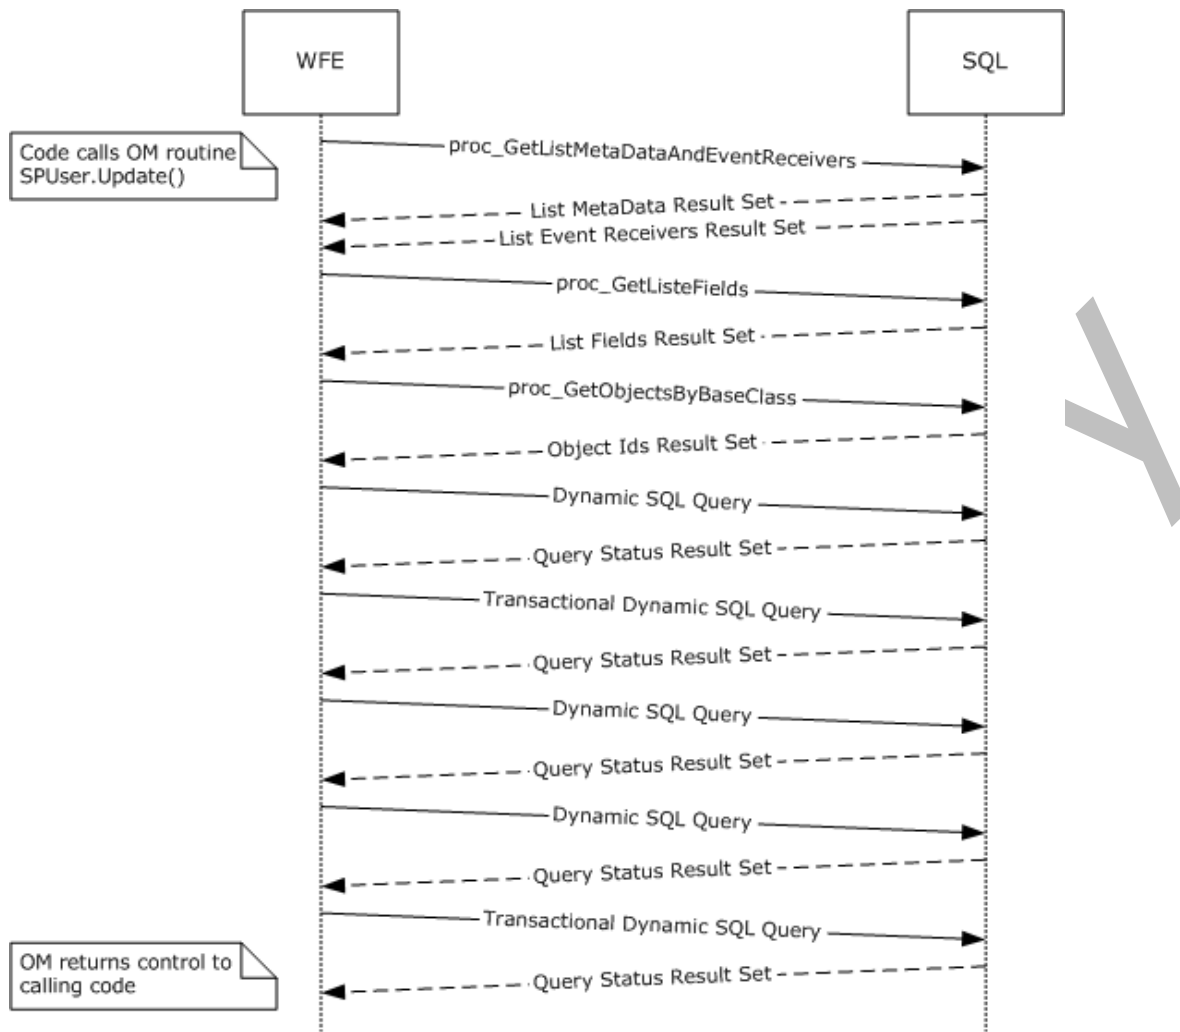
WFE

SQL

Code calls OM routine SPUser.Update()

proc_GetListMetaDataAndEventReceivers

List MetaData Result Set

List Event Receivers Result Set

proc_GetListeFields

List Fields Result Set

proc_GetObjectsByBaseClass

Object Ids Result Set

Dynamic SQL Query

Query Status Result Set

Transactional Dynamic SQL Query

Query Status Result Set

Dynamic SQL Query

Query Status Result Set

Dynamic SQL Query

Query Status Result Set

Transactional Dynamic SQL Query

OM returns control to calling code

Query Status Result Set